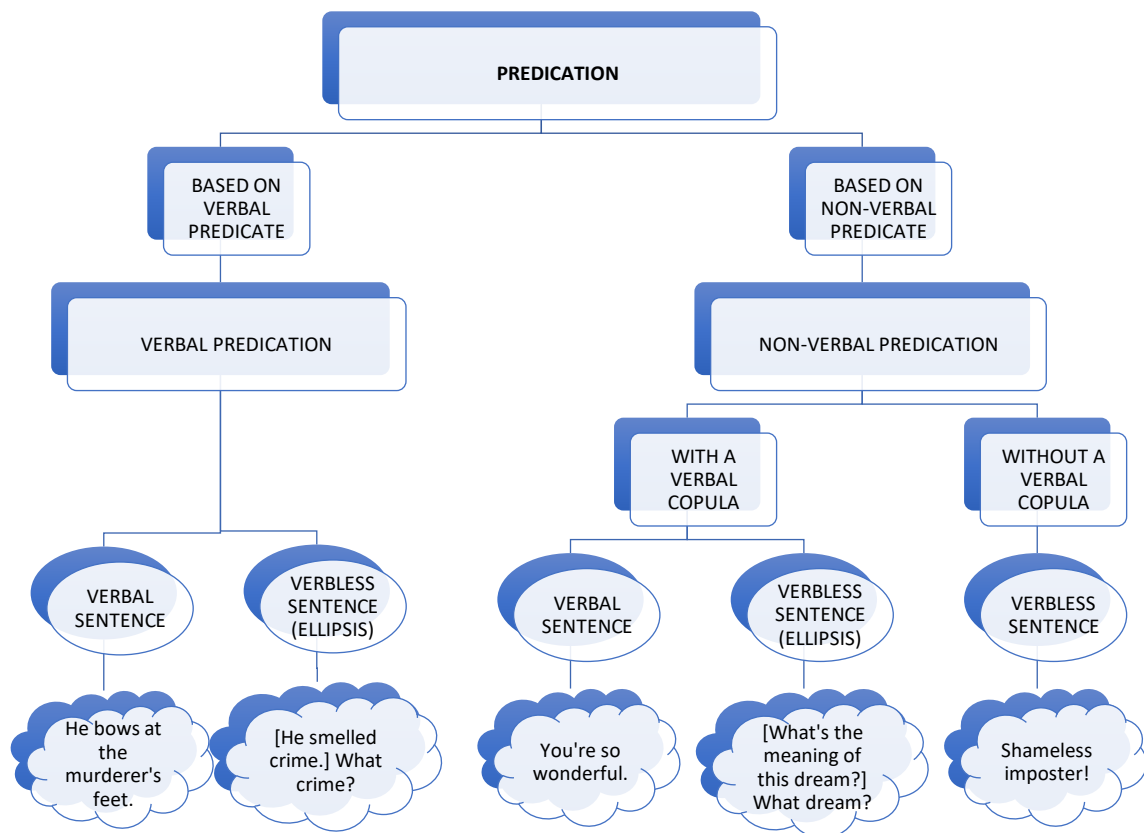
PREDICATION

BASED ON VERBAL PREDICATE

VERBAL PREDICATION

VERBAL SENTENCE

He bows at the murderer's feet.

VERBLESS SENTENCE (ELLIPSIS)

[He smelled crime.] What crime?

BASED ON NON-VERBAL PREDICATE

NON-VERBAL PREDICATION

WITH A VERBAL COPULA

VERBAL SENTENCE

You're so wonderful.

VERBLESS SENTENCE (ELLIPSIS)

[What's the meaning of this dream?] What dream?

WITHOUT A VERBAL COPULA

VERBLESS SENTENCE

Shameless imposter!